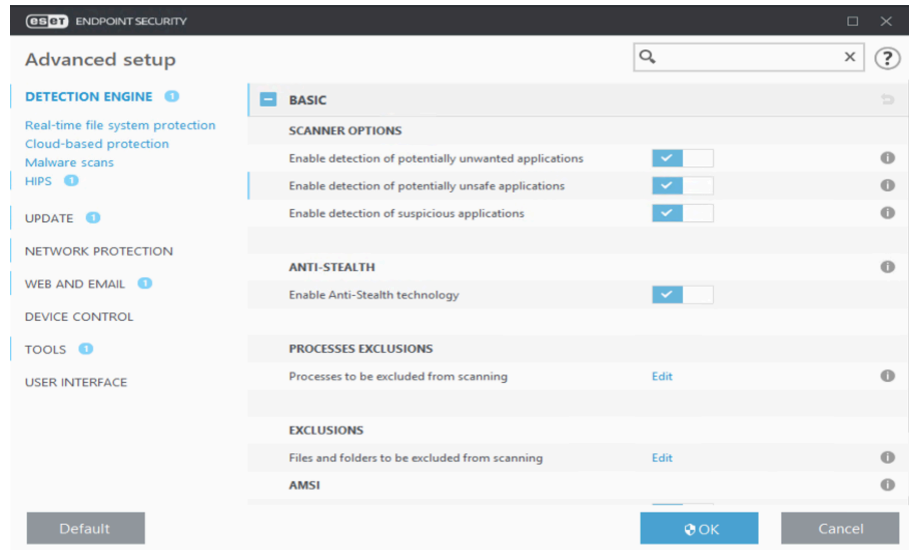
eset ENDPOINT SECURITY

Advanced setup

DETECTION ENGINE 1

Real-time file system protection
Cloud-based protection
Malware scans
HIPS 1

UPDATE 1

NETWORK PROTECTION

WEB AND EMAIL 1

DEVICE CONTROL

TOOLS 1

USER INTERFACE

BASIC

SCANNER OPTIONS

Enable detection of potentially unwanted applications

Enable detection of potentially unsafe applications

Enable detection of suspicious applications

ANTI-STEALTH

Enable Anti-Stealth technology

PROCESSES EXCLUSIONS

Processes to be excluded from scanning Edit

EXCLUSIONS

Files and folders to be excluded from scanning Edit

AMSI

Default

OK

Cancel